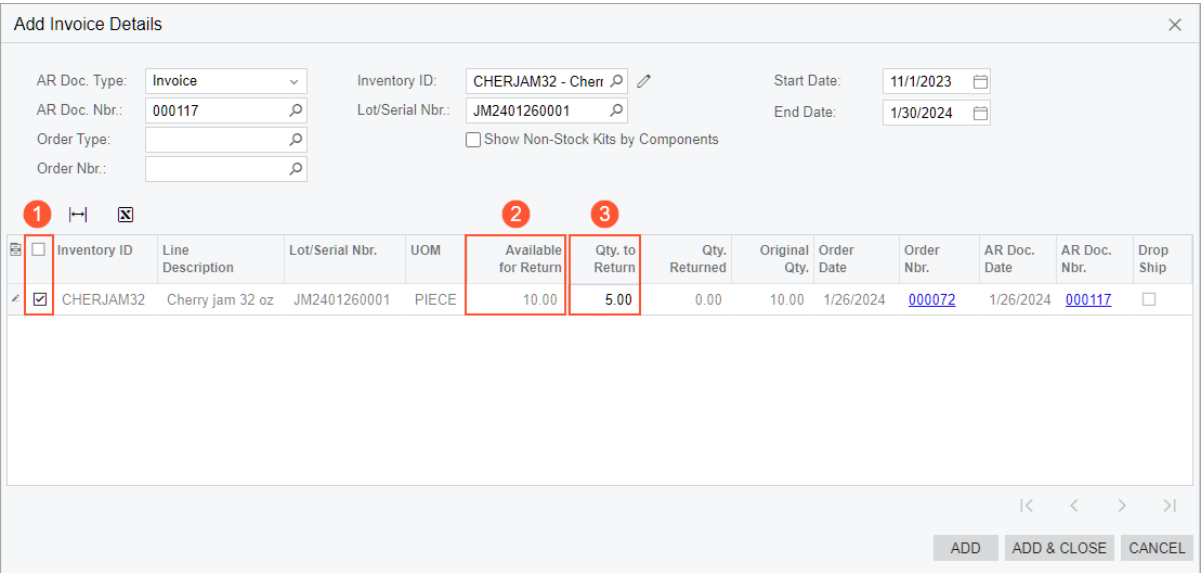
Add Invoice Details

AR Doc. Type: Invoice
AR Doc. Nbr.: 000117
Order Type:
Order Nbr.:

Inventory ID: CHERJAM32 - Cherr
Lot/Serial Nbr.: JM2401260001
Show Non-Stock Kits by Components

Start Date: 11/1/2023
End Date: 1/30/2024

1 2 3

| | Inventory ID | Line Description | Lot/Serial Nbr. | UOM | Available for Return | Qty. to Return | Qty. Returned | Original Qty. | Order Date | Order Nbr. | AR Doc. Date | AR Doc. Nbr. | Drop Ship |
|---|---|---|---|---|---|---|---|---|---|---|---|---|---|
| ☑ | CHERJAM32 | Cherry jam 32 oz | JM2401260001 | PIECE | 10.00 | 5.00 | 0.00 | 10.00 | 1/26/2024 | 000072 | 1/26/2024 | 000117 | ☐ |

ADD ADD & CLOSE CANCEL